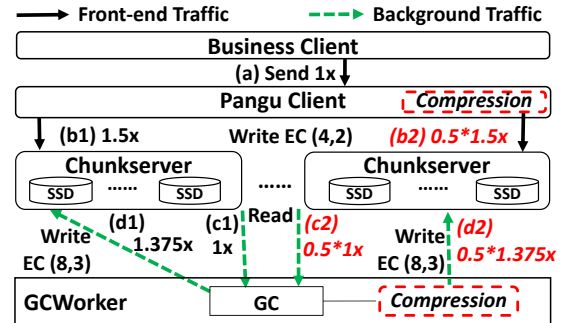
Front-end Traffic
Background Traffic

Business Client

(a) Send 1x

Pangu Client
Compression

(b1) 1.5x
Write EC (4,2)
(b2) 0.5*1.5x

Chunkserver
SSD ...... SSD

......

Chunkserver
SSD ...... SSD

(d1) 1.375x
Write EC (8,3)
(c1) 1x
Read
(c2) 0.5*1x
Write EC (8,3)
(d2) 0.5*1.375x

GCWorker
GC
Compression